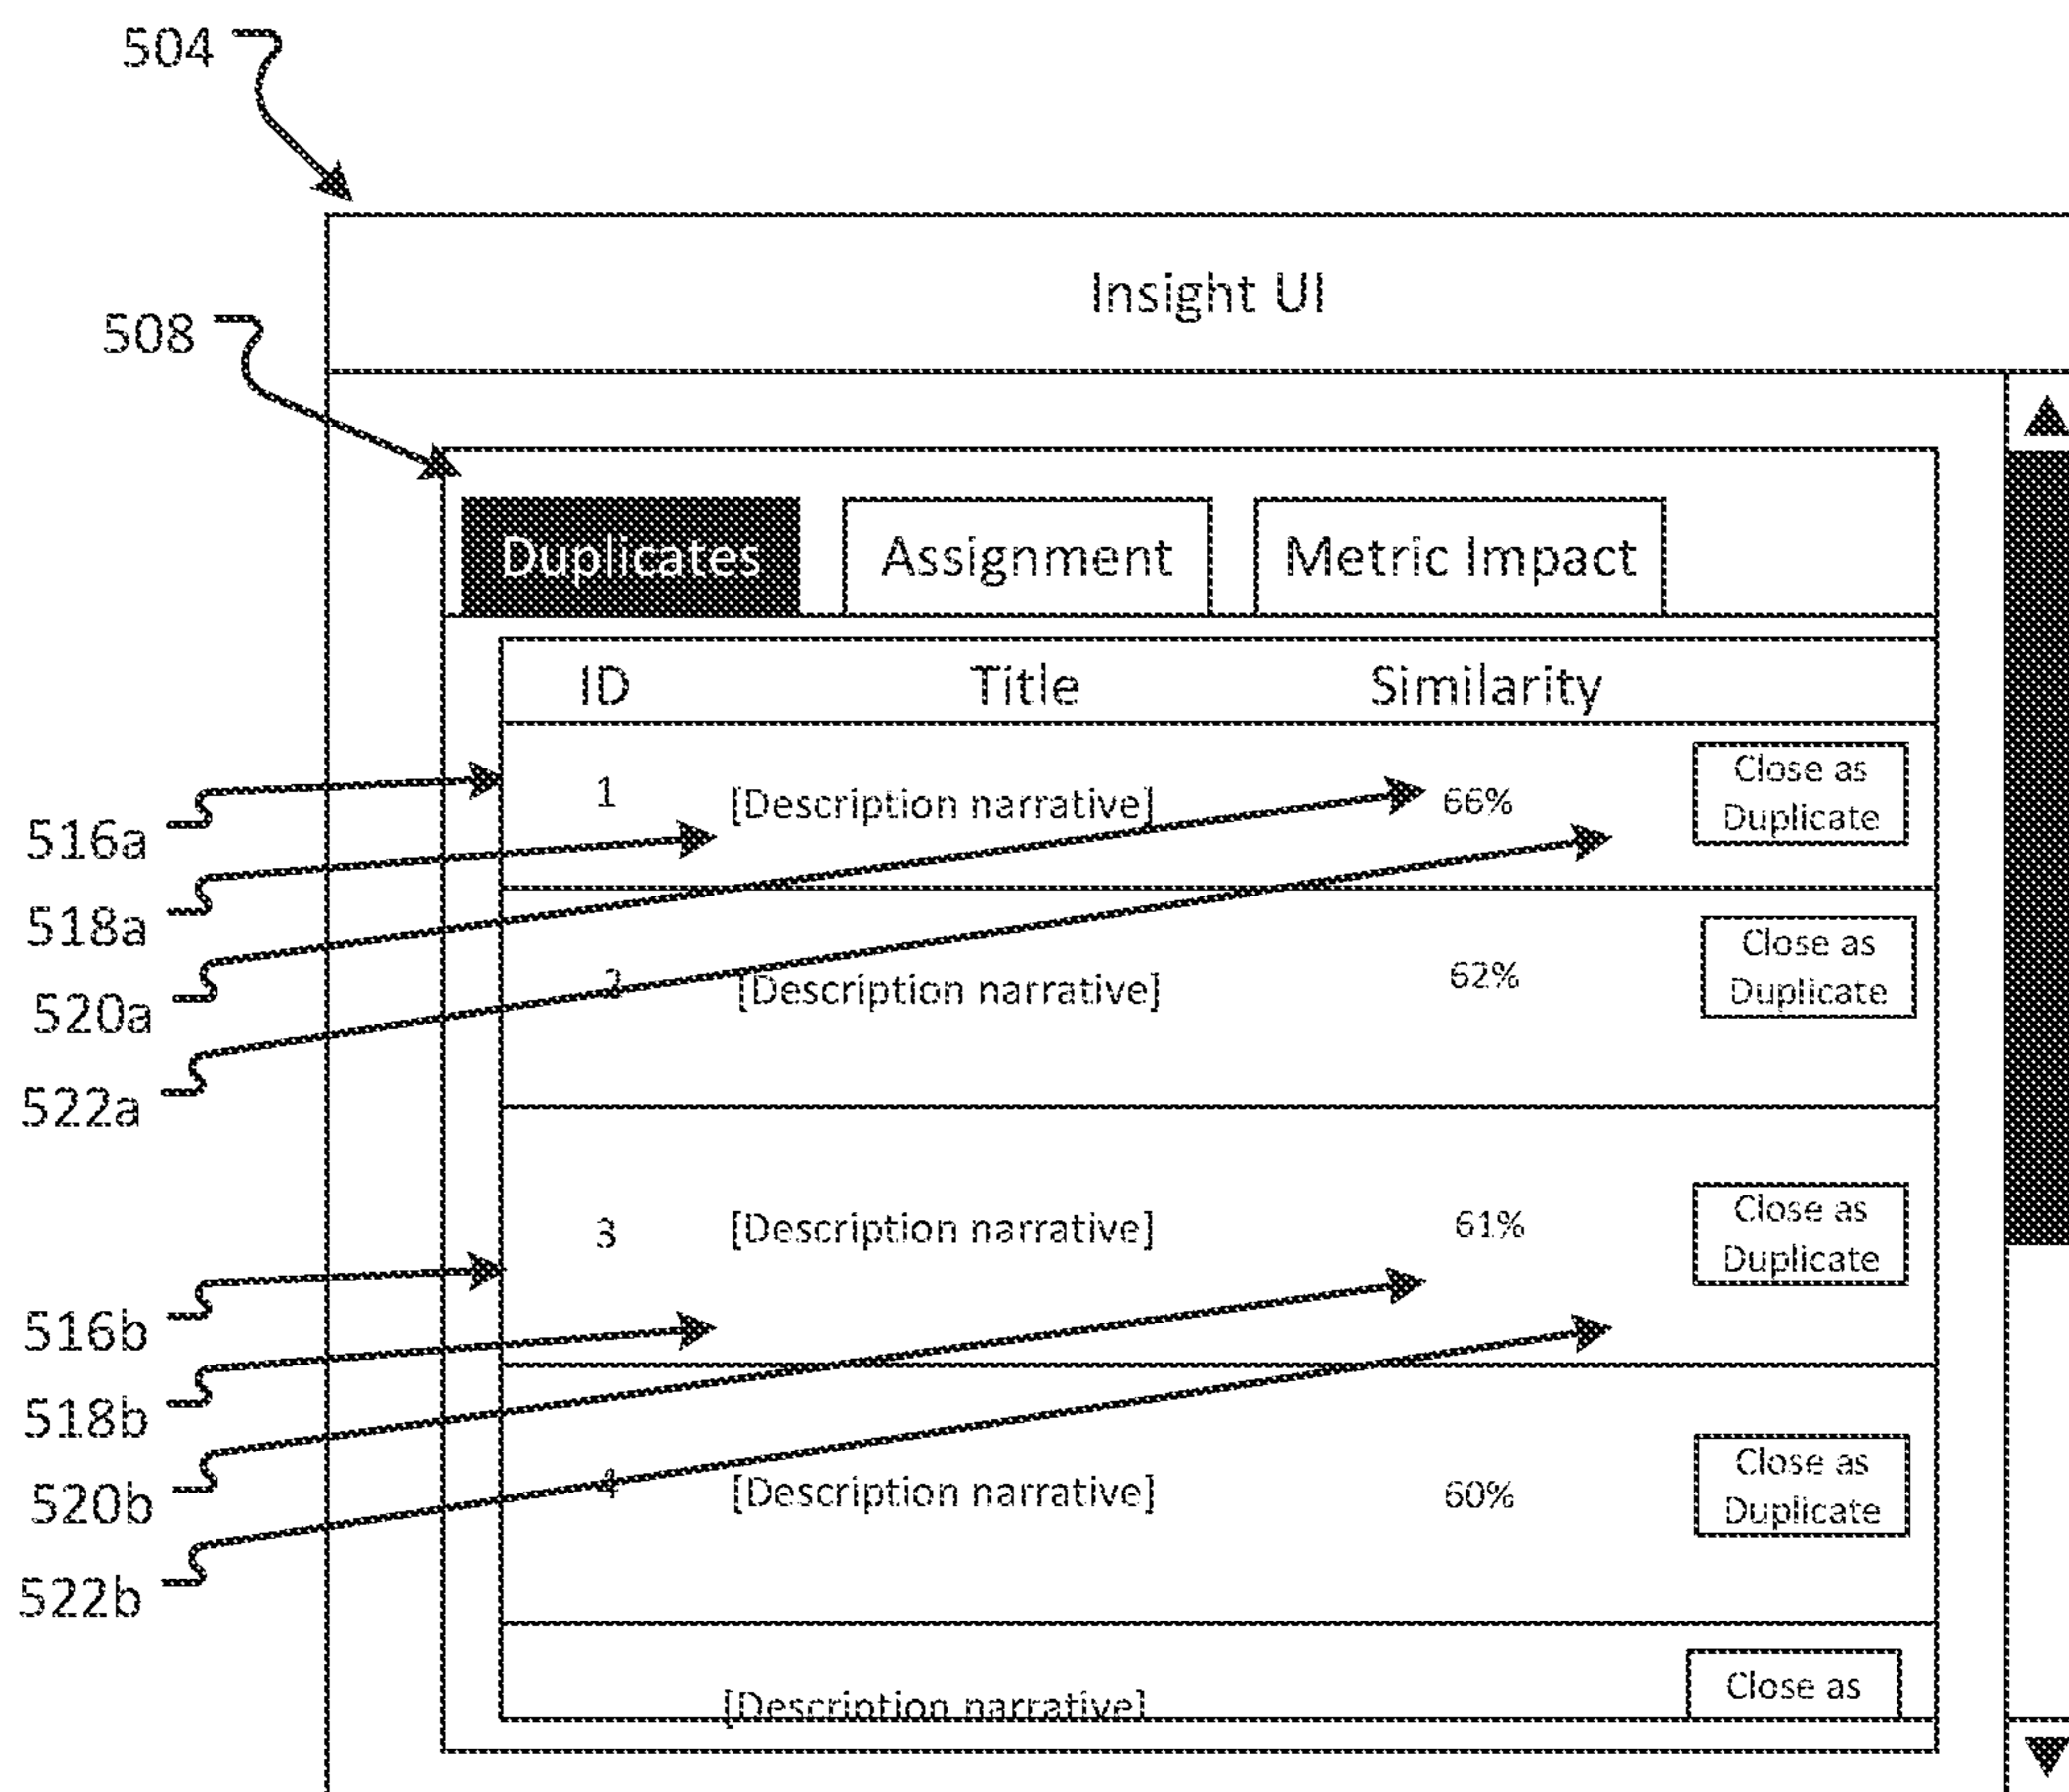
504

Insight UI

508

Duplicates | Assignment | Metric Impact

| ID | Title | Similarity | |
|---|---|---|---|
| 1 | [Description narrative] | 66% | Close as Duplicate |
| 2 | [Description narrative] | 62% | Close as Duplicate |
| 3 | [Description narrative] | 61% | Close as Duplicate |
| 4 | [Description narrative] | 60% | Close as Duplicate |
| | [Description narrative] | | Close as |

516a
518a
520a
522a
516b
518b
520b
522b